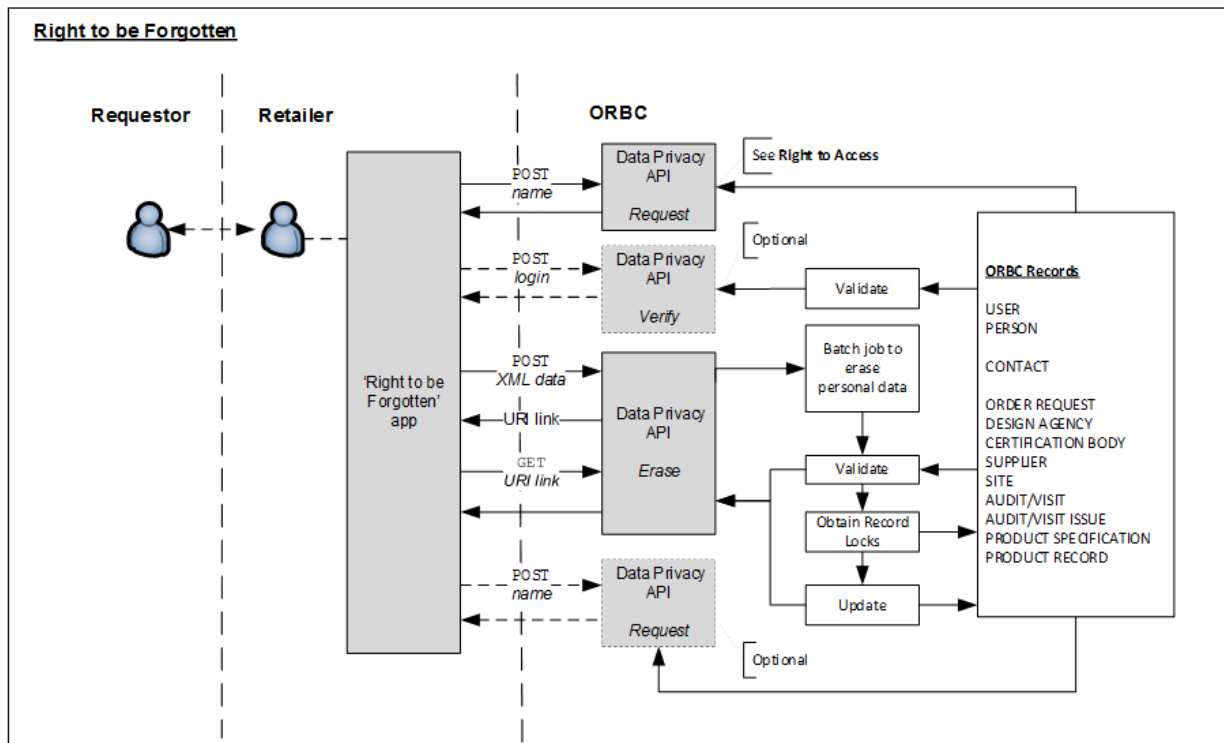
Right to be Forgotten

Requestor

Retailer

ORBC

'Right to be Forgotten' app

POST
name

Data Privacy API
Request

See Right to Access

POST
login

Data Privacy API
Verify

Optional

Validate

ORBC Records

USER
PERSON

CONTACT

ORDER REQUEST
DESIGN AGENCY
CERTIFICATION BODY
SUPPLIER
SITE
AUDIT/VISIT
AUDIT/VISIT ISSUE
PRODUCT SPECIFICATION
PRODUCT RECORD

POST
XML data

URI link

GET
URI link

Data Privacy API
Erase

Batch job to erase personal data

Validate

Obtain Record Locks

Update

POST
name

Data Privacy API
Request

Optional